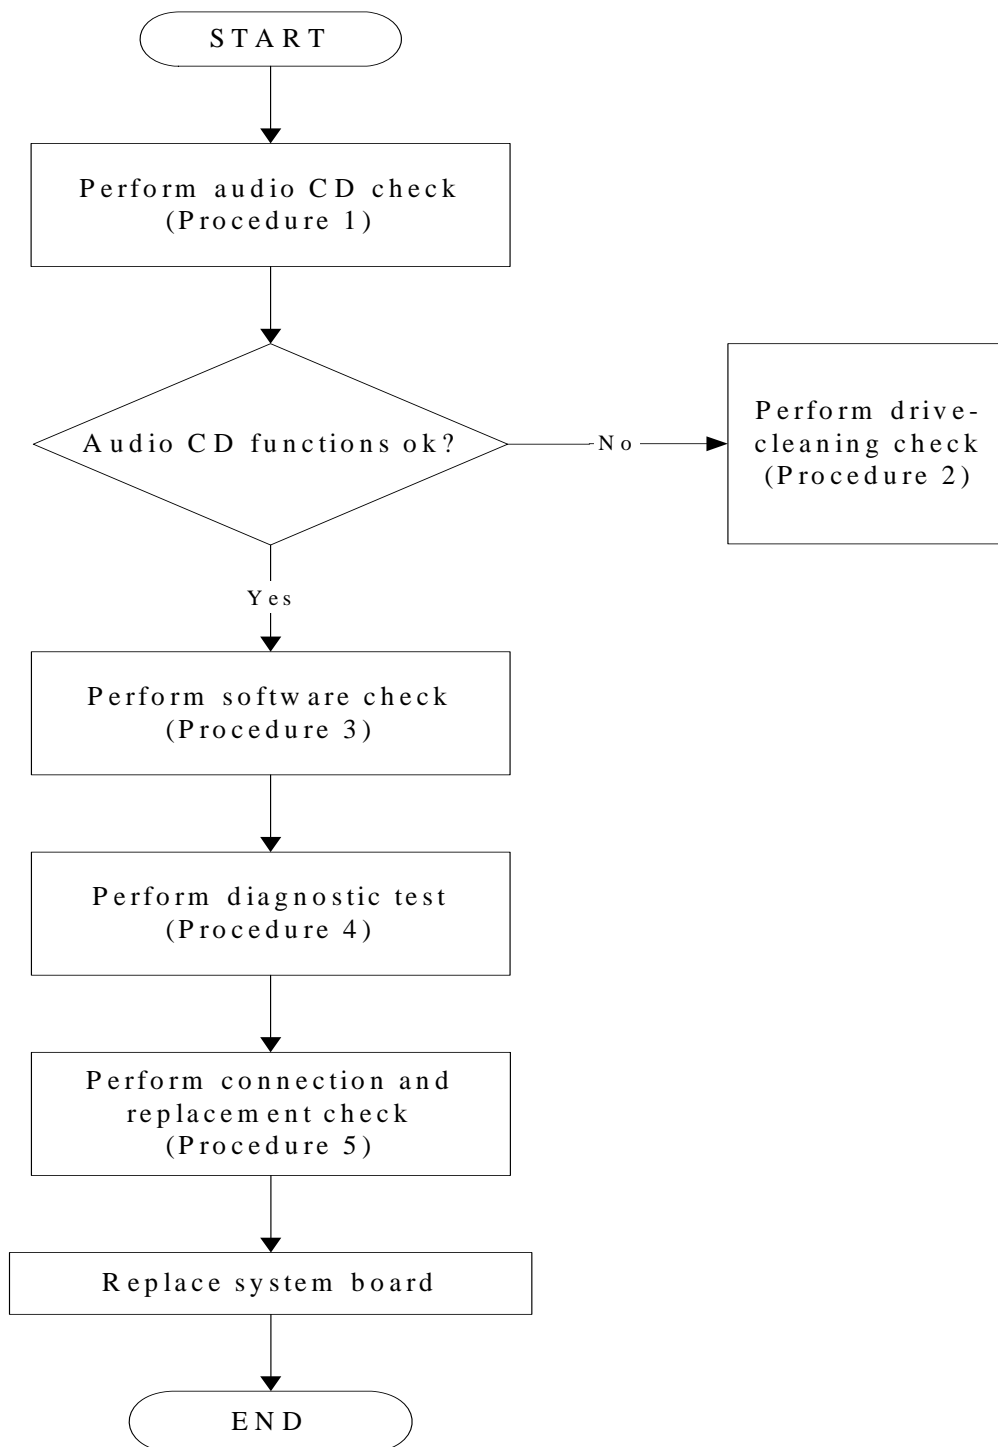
START

Perform audio CD check (Procedure 1)

Audio CD functions ok?

No

Perform drive-cleaning check (Procedure 2)

Yes

Perform software check (Procedure 3)

Perform diagnostic test (Procedure 4)

Perform connection and replacement check (Procedure 5)

Replace system board

END